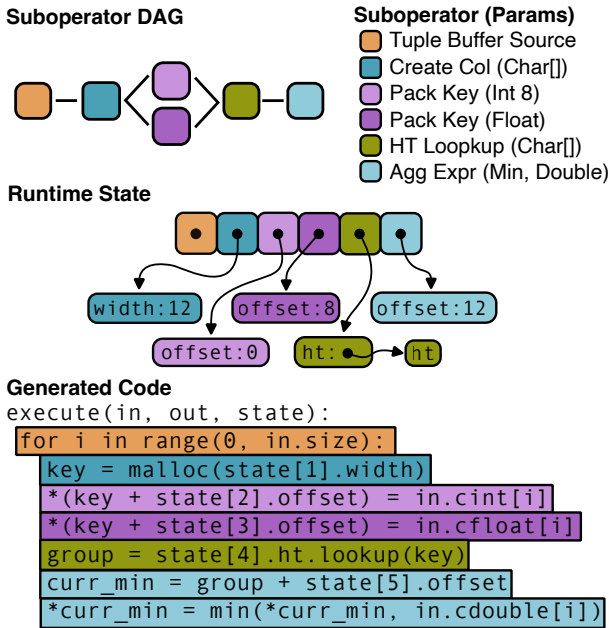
Suboperator DAG

Suboperator (Params)
Tuple Buffer Source
Create Col (Char[])
Pack Key (Int 8)
Pack Key (Float)
HT Loopkup (Char[])
Agg Expr (Min, Double)

Runtime State

width:12
offset:8
offset:12
offset:0
ht:
ht

Generated Code
execute(in, out, state):
for i in range(0, in.size):
key = malloc(state[1].width)
*(key + state[2].offset) = in.cint[i]
*(key + state[3].offset) = in.cfloat[i]
group = state[4].ht.lookup(key)
curr_min = group + state[5].offset
*curr_min = min(*curr_min, in.cdouble[i])